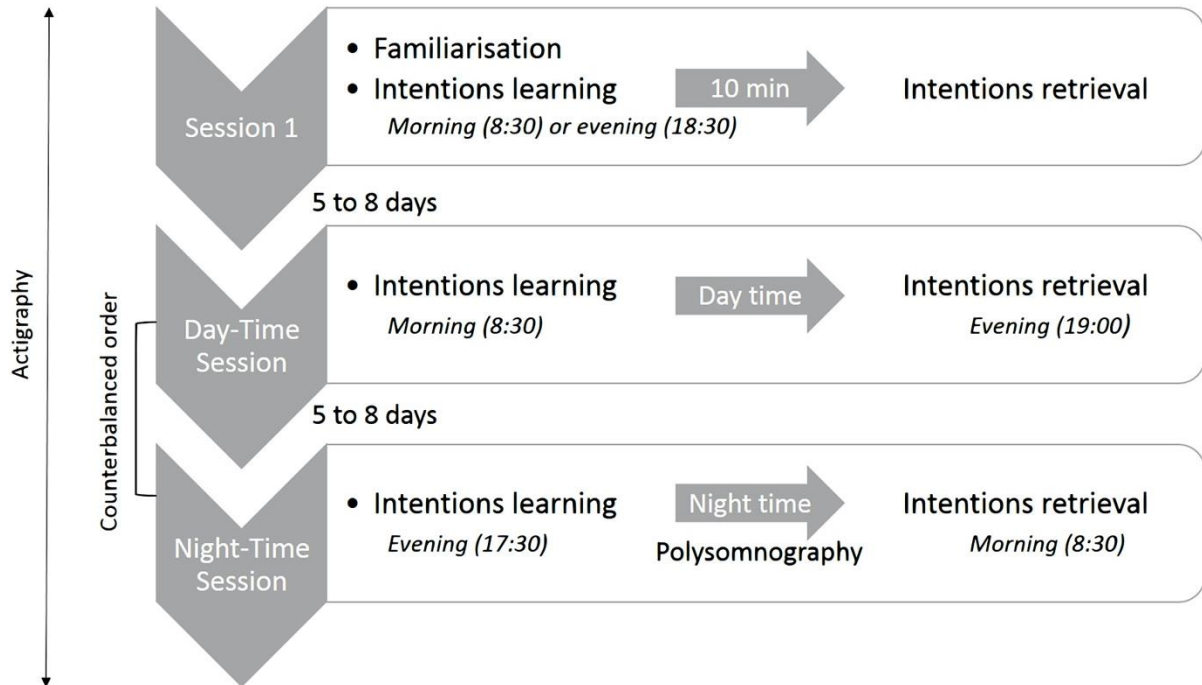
Actigraphy

Counterbalanced order

Session 1

• Familiarisation
• Intentions learning
Morning (8:30) or evening (18:30)

10 min

Intentions retrieval

5 to 8 days

Day-Time Session

• Intentions learning
Morning (8:30)

Day time

Intentions retrieval
Evening (19:00)

5 to 8 days

Night-Time Session

• Intentions learning
Evening (17:30)

Night time

Polysomnography

Intentions retrieval
Morning (8:30)